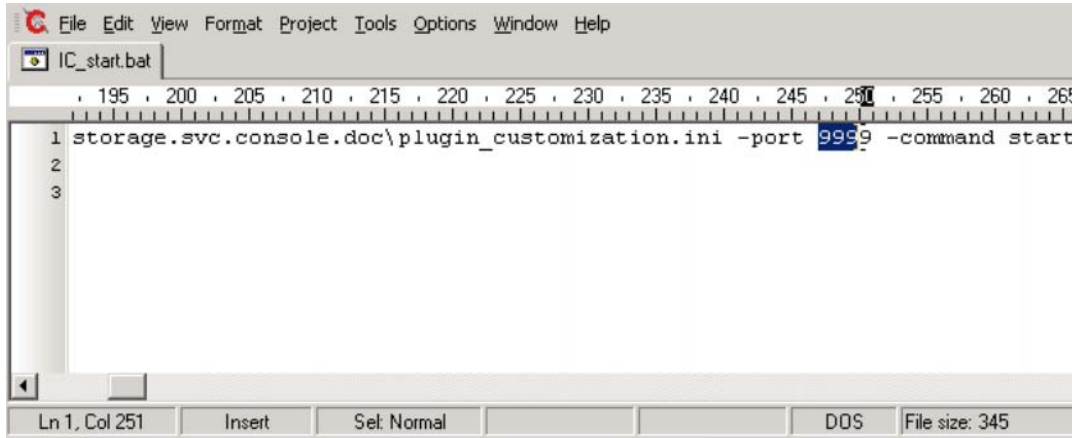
File Edit View Format Project Tools Options Window Help

IC_start.bat

195 200 205 210 215 220 225 230 235 240 245 250 255 260 265

1 storage.svc.console.doc\plugin_customization.ini -port 9999 -command start
2
3

Ln 1, Col 251 | Insert | Sel: Normal | DOS | File size: 345